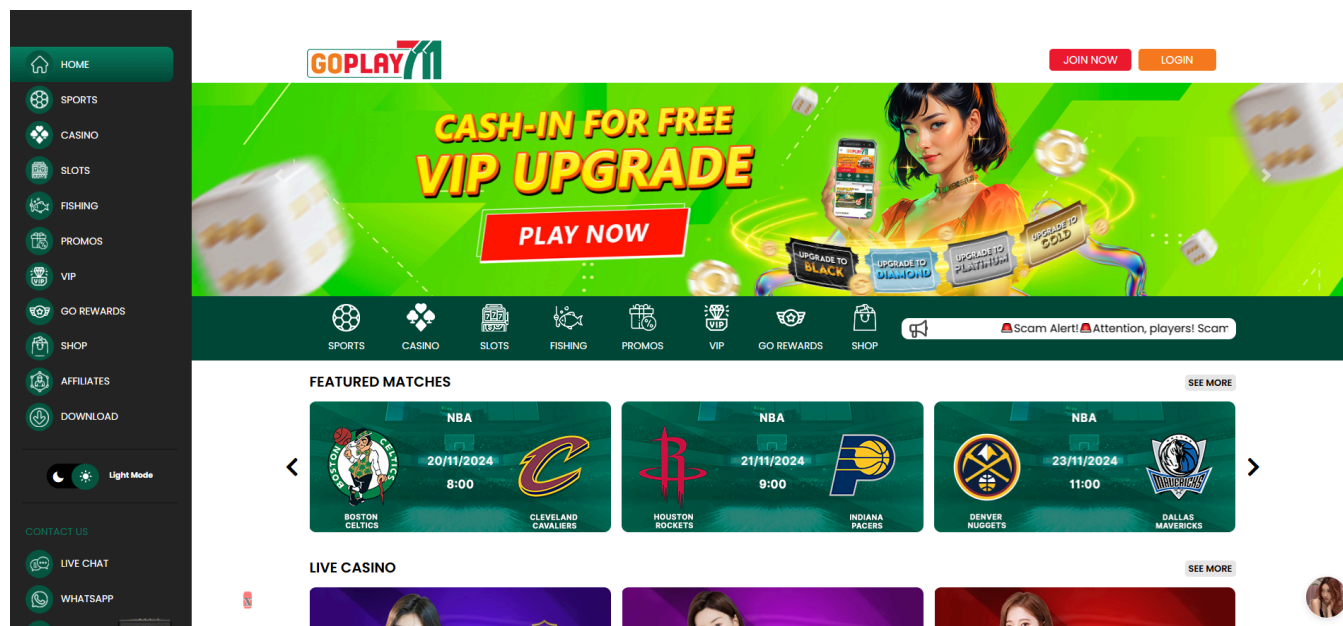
HOME
SPORTS
CASINO
SLOTS
FISHING
PROMOS
VIP
GO REWARDS
SHOP
AFFILIATES
DOWNLOAD

Light Mode

CONTACT US
LIVE CHAT
WHATSAPP

GOPLAY711

JOIN NOW
LOGIN

CASH-IN FOR FREE
VIP UPGRADE
PLAY NOW
UPGRADE TO BLACK
UPGRADE TO DIAMOND
UPGRADE TO PLATINUM
UPGRADE TO GOLD

SPORTS
CASINO
SLOTS
FISHING
PROMOS
VIP
GO REWARDS
SHOP

Scam Alert! Attention, players! Scam

FEATURED MATCHES
SEE MORE

NBA
20/11/2024
8:00
BOSTON CELTICS
CLEVELAND CAVALIERS

NBA
21/11/2024
9:00
HOUSTON ROCKETS
INDIANA PACERS

NBA
23/11/2024
11:00
DENVER NUGGETS
DALLAS MAVERICKS

LIVE CASINO
SEE MORE